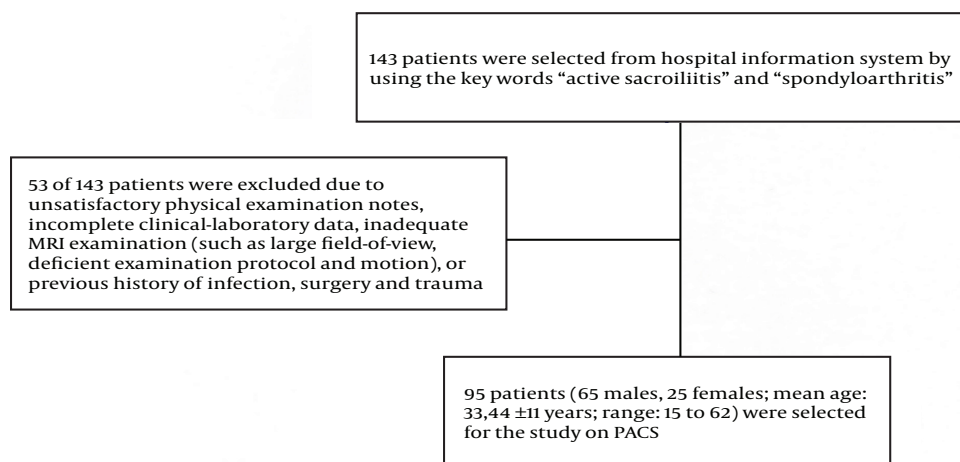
143 patients were selected from hospital information system by using the key words “active sacroiliitis” and “spondyloarthritis”

53 of 143 patients were excluded due to unsatisfactory physical examination notes, incomplete clinical-laboratory data, inadequate MRI examination (such as large field-of-view, deficient examination protocol and motion), or previous history of infection, surgery and trauma

95 patients (65 males, 25 females; mean age: 33,44 ±11 years; range: 15 to 62) were selected for the study on PACS